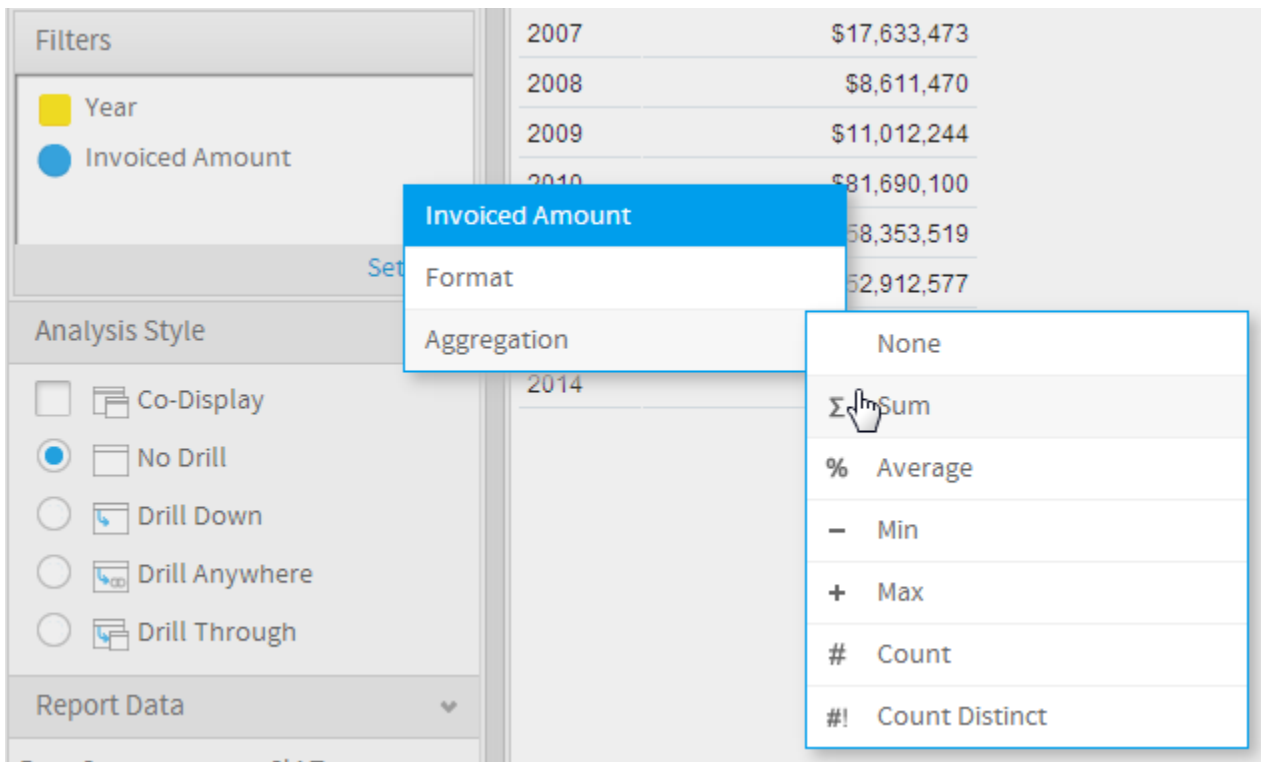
Filters

Year

Invoiced Amount

Set

Analysis Style

Co-Display

No Drill

Drill Down

Drill Anywhere

Drill Through

Report Data

| 2007 | $17,633,473 |
|---|---|
| 2008 | $8,611,470 |
| 2009 | $11,012,244 |
| 2010 | $81,690,100 |
| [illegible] | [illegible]58,353,519 |
| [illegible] | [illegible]52,912,577 |
| 2014 | |

Invoiced Amount

Format

Aggregation

None

Σ Sum

% Average

− Min

+ Max

# Count

#! Count Distinct